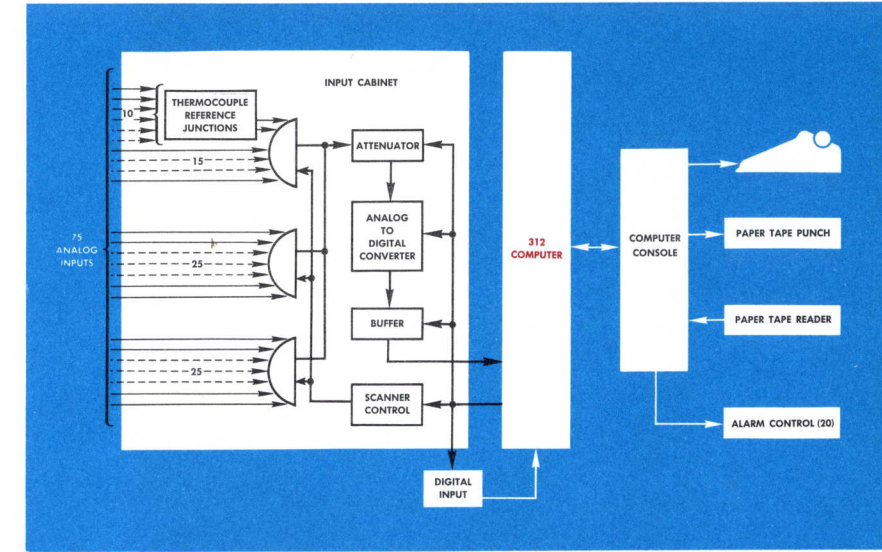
INPUT CABINET

THERMOCOUPLE REFERENCE JUNCTIONS

10

15

ATTENUATOR

75 ANALOG INPUTS

25

ANALOG TO DIGITAL CONVERTER

25

BUFFER

SCANNER CONTROL

312 COMPUTER

DIGITAL INPUT

COMPUTER CONSOLE

PAPER TAPE PUNCH

PAPER TAPE READER

ALARM CONTROL (20)